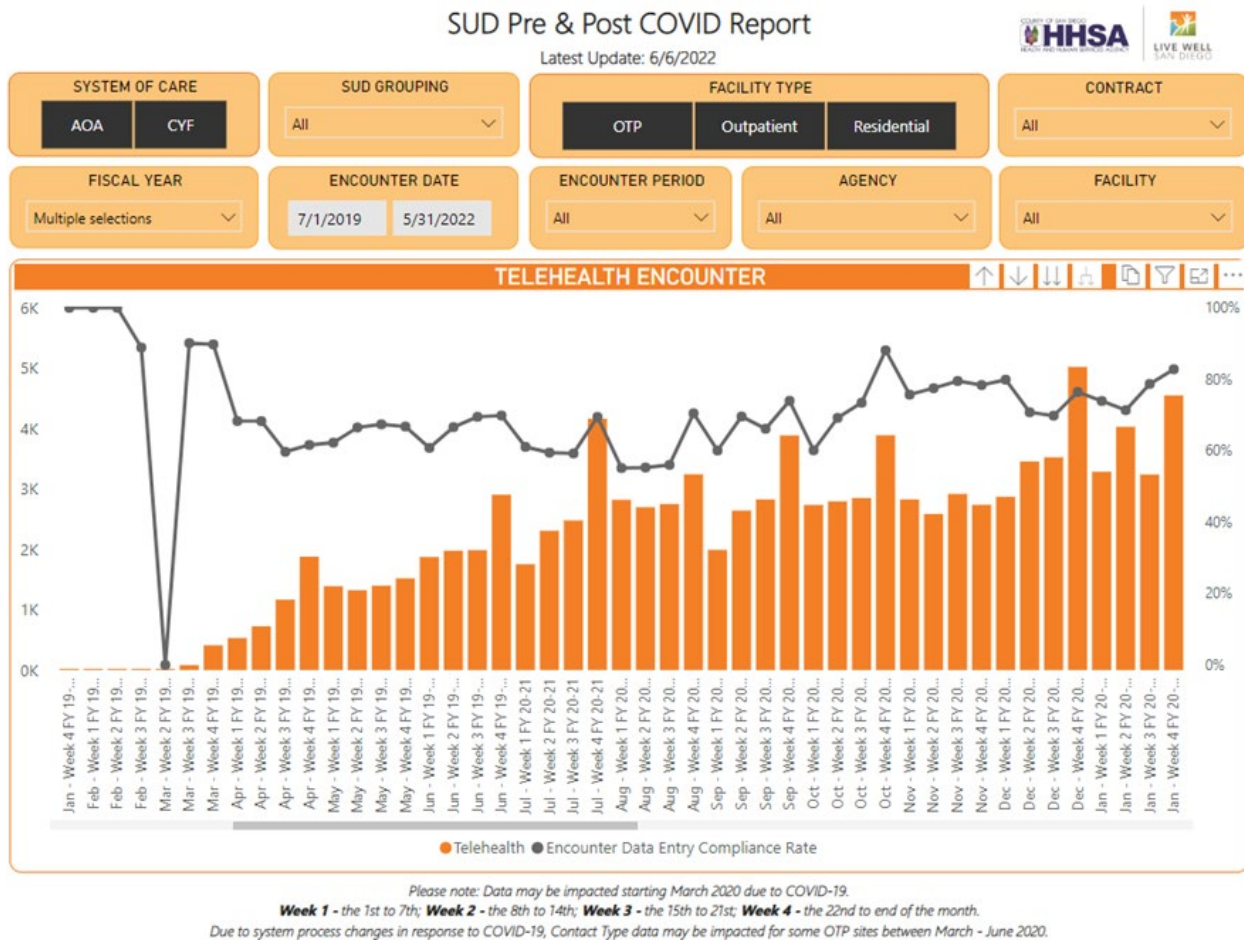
SUD Pre & Post COVID Report

Latest Update: 6/6/2022

COUNTY OF SAN DIEGO HHSA HEALTH AND HUMAN SERVICES AGENCY

LIVE WELL SAN DIEGO

SYSTEM OF CARE
AOA
CYF

SUD GROUPING
All

FACILITY TYPE
OTP
Outpatient
Residential

CONTRACT
All

FISCAL YEAR
Multiple selections

ENCOUNTER DATE
7/1/2019
5/31/2022

ENCOUNTER PERIOD
All

AGENCY
All

FACILITY
All

TELEHEALTH ENCOUNTER

6K
5K
4K
3K
2K
1K
0K

100%
80%
60%
40%
20%
0%

Jan - Week 4 FY 19-...
Feb - Week 1 FY 19...
Feb - Week 2 FY 19...
Feb - Week 3 FY 19...
Mar - Week 2 FY 19...
Mar - Week 3 FY 19...
Mar - Week 4 FY 19...
Apr - Week 1 FY 19...
Apr - Week 2 FY 19...
Apr - Week 3 FY 19...
Apr - Week 4 FY 19...
May - Week 1 FY 19...
May - Week 2 FY 19...
May - Week 3 FY 19...
May - Week 4 FY 19...
Jun - Week 1 FY 19...
Jun - Week 2 FY 19...
Jun - Week 3 FY 19...
Jun - Week 4 FY 19...
Jul - Week 1 FY 20-21
Jul - Week 2 FY 20-21
Jul - Week 3 FY 20-21
Jul - Week 4 FY 20-21
Aug - Week 1 FY 20...
Aug - Week 2 FY 20...
Aug - Week 3 FY 20...
Aug - Week 4 FY 20...
Sep - Week 1 FY 20...
Sep - Week 2 FY 20...
Sep - Week 3 FY 20...
Sep - Week 4 FY 20...
Oct - Week 1 FY 20...
Oct - Week 2 FY 20...
Oct - Week 3 FY 20...
Oct - Week 4 FY 20...
Nov - Week 1 FY 20...
Nov - Week 2 FY 20...
Nov - Week 3 FY 20...
Nov - Week 4 FY 20...
Dec - Week 1 FY 20...
Dec - Week 2 FY 20...
Dec - Week 3 FY 20...
Dec - Week 4 FY 20...
Jan - Week 1 FY 20...
Jan - Week 2 FY 20...
Jan - Week 3 FY 20...
Jan - Week 4 FY 20...

Telehealth ● Encounter Data Entry Compliance Rate

Please note: Data may be impacted starting March 2020 due to COVID-19.
Week 1 - the 1st to 7th; Week 2 - the 8th to 14th; Week 3 - the 15th to 21st; Week 4 - the 22nd to end of the month.
Due to system process changes in response to COVID-19, Contact Type data may be impacted for some OTP sites between March - June 2020.